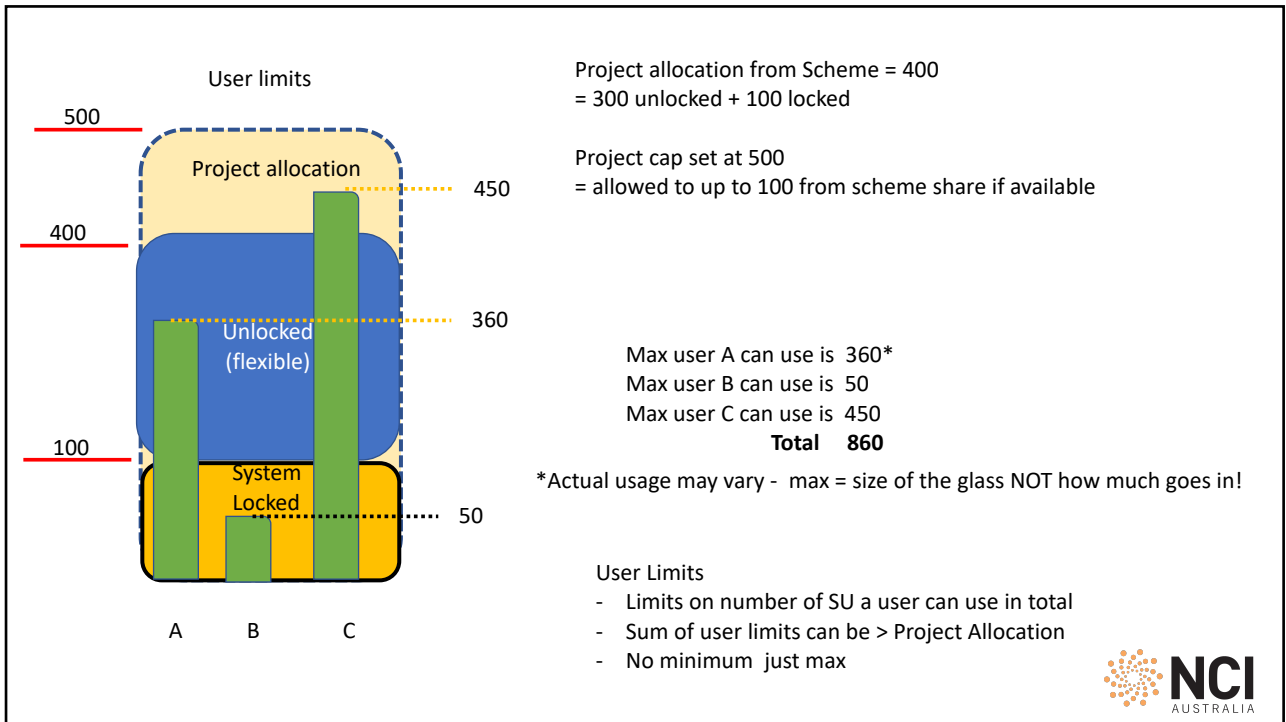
User limits

500

Project allocation

450

400

Unlocked (flexible)

360

100

System Locked

50

A B C

Project allocation from Scheme = 400
= 300 unlocked + 100 locked

Project cap set at 500
= allowed to up to 100 from scheme share if available

Max user A can use is 360*
Max user B can use is 50
Max user C can use is 450
**Total 860**

*Actual usage may vary - max = size of the glass NOT how much goes in!

User Limits
- Limits on number of SU a user can use in total
- Sum of user limits can be > Project Allocation
- No minimum just max

NCI AUSTRALIA